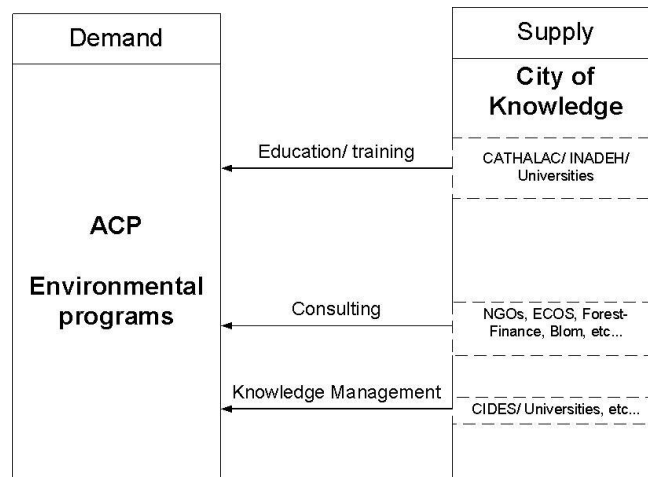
Demand

ACP

Environmental programs

Supply

City of Knowledge

Education/ training

CATHALAC/ INADEH/ Universities

Consulting

NGOs, ECOS, Forest-Finance, Blom, etc...

Knowledge Management

CIDES/ Universities, etc...